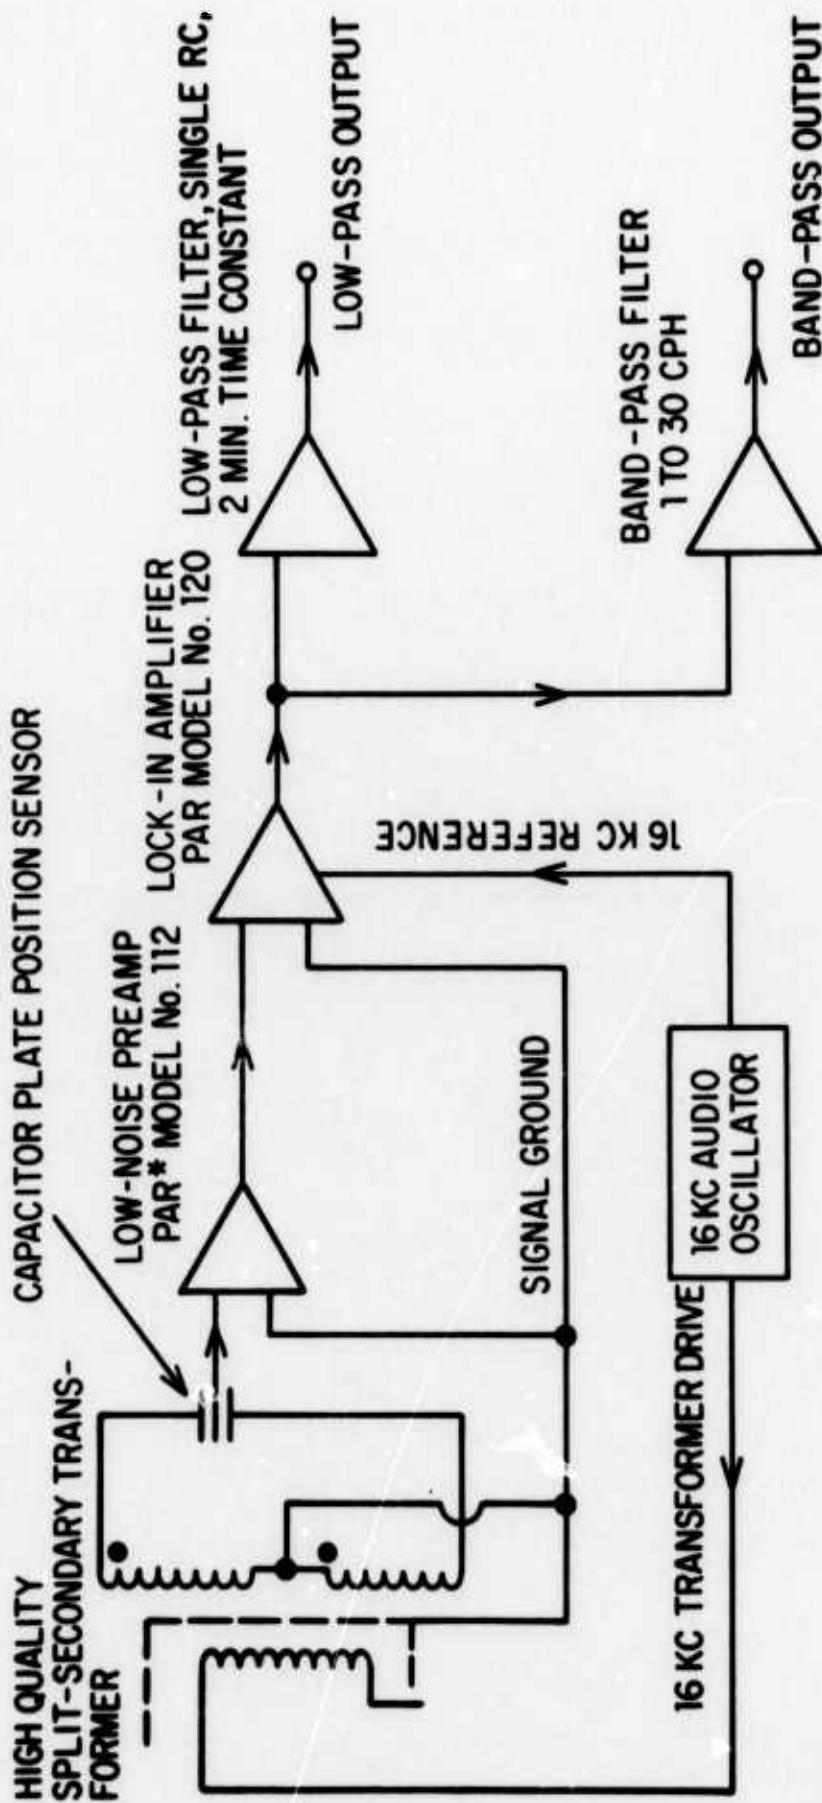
HIGH QUALITY SPLIT-SECONDARY TRANSFORMER

CAPACITOR PLATE POSITION SENSOR

LOW-NOISE PREAMP PAR* MODEL No. 112

LOCK-IN AMPLIFIER PAR MODEL No. 120

LOW-PASS FILTER, SINGLE RC, 2 MIN. TIME CONSTANT

LOW-PASS OUTPUT

BAND-PASS FILTER 1 TO 30 CPH

BAND-PASS OUTPUT

16 KC REFERENCE

SIGNAL GROUND

16 KC AUDIO OSCILLATOR

16 KC TRANSFORMER DRIVE